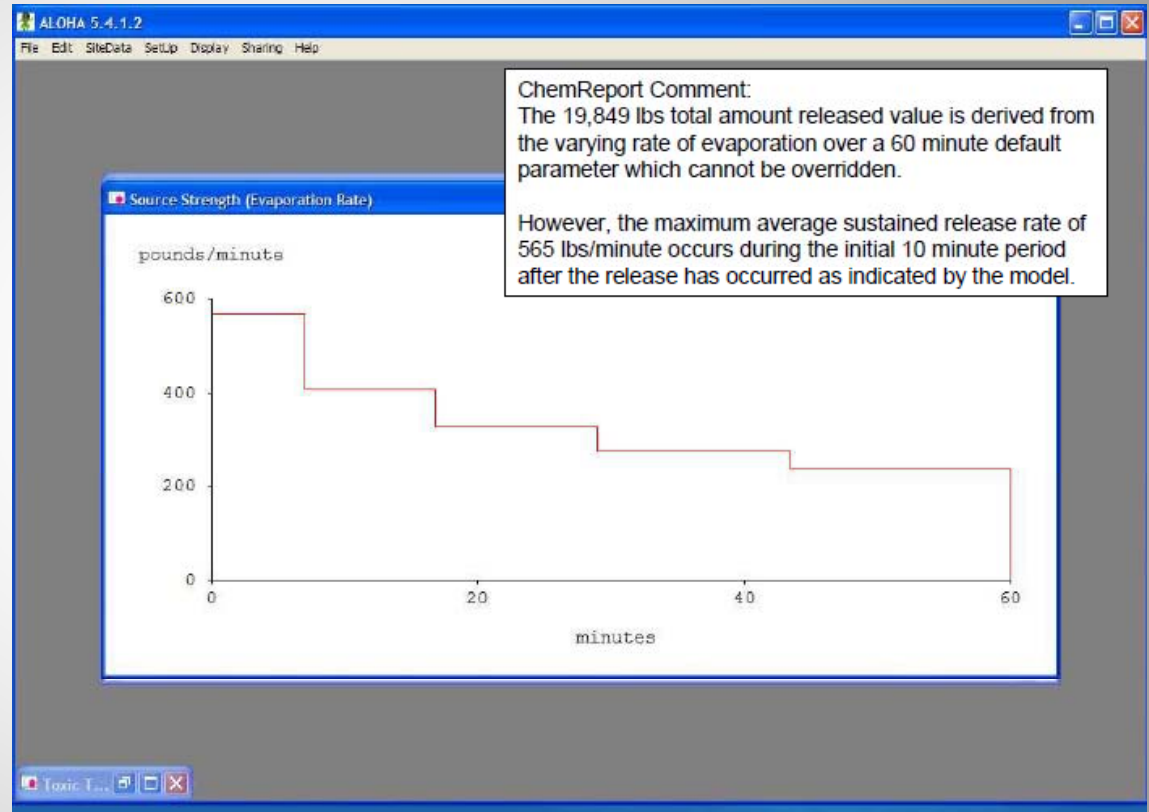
ALOHA 5.4.1.2

File Edit SiteData SetUp Display Sharing Help

ChemReport Comment:
The 19,849 lbs total amount released value is derived from the varying rate of evaporation over a 60 minute default parameter which cannot be overridden.

However, the maximum average sustained release rate of 565 lbs/minute occurs during the initial 10 minute period after the release has occurred as indicated by the model.

Source Strength (Evaporation Rate)

pounds/minute

600

400

200

0

0 20 40 60

minutes

Toxic T...